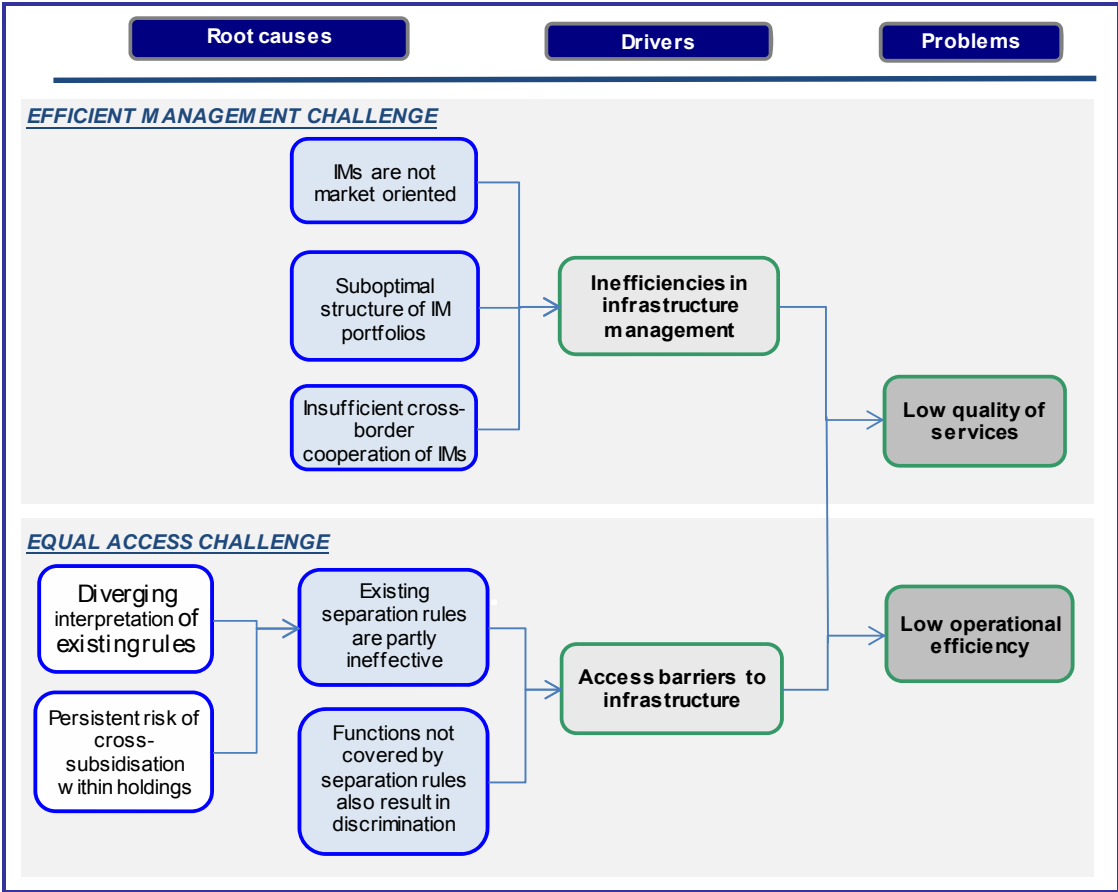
Root causes

Drivers

Problems

EFFICIENT MANAGEMENT CHALLENGE

IMs are not market oriented

Suboptimal structure of IM portfolios

Insufficient cross-border cooperation of IMs

Inefficiencies in infrastructure management

Low quality of services

EQUAL ACCESS CHALLENGE

Diverging interpretation of existing rules

Persistent risk of cross-subsidisation within holdings

Existing separation rules are partly ineffective

Functions not covered by separation rules also result in discrimination

Access barriers to infrastructure

Low operational efficiency